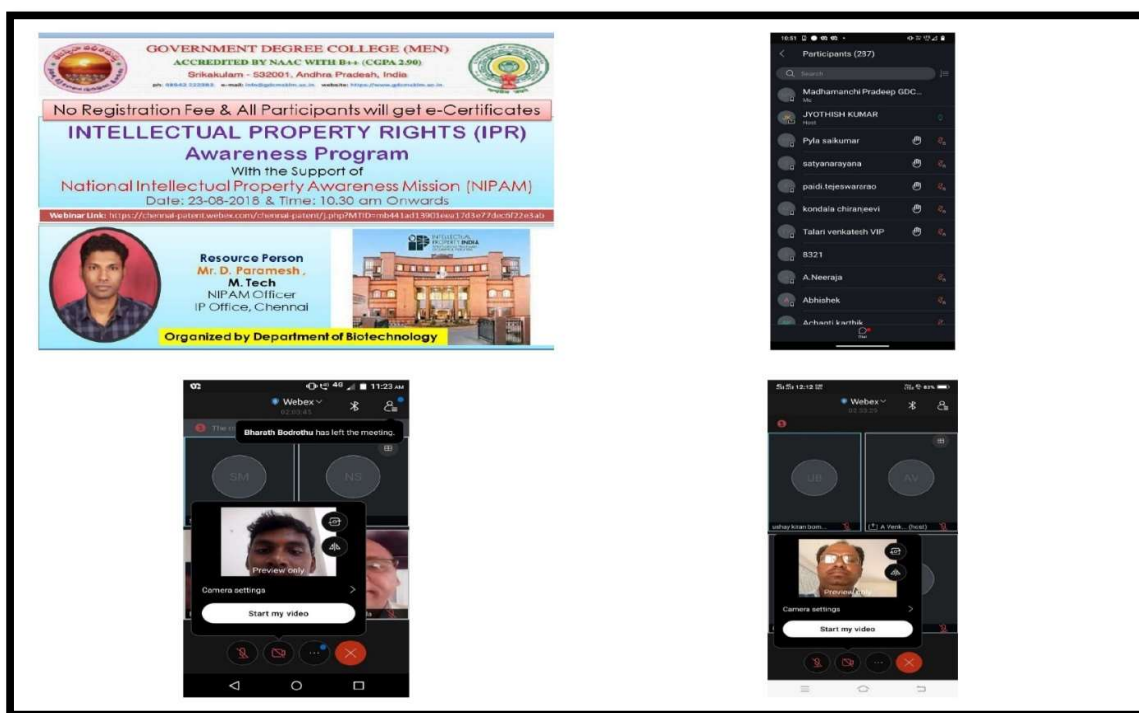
GOVERNMENT DEGREE COLLEGE (MEN)
ACCREDITED BY NAAC WITH B++ (CGPA 2.90)
Srikakulam - 532001, Andhra Pradesh, India
ph: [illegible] e-mail: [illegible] website: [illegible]

No Registration Fee & All Participants will get e-Certificates

INTELLECTUAL PROPERTY RIGHTS (IPR)
Awareness Program
With the Support of
National Intellectual Property Awareness Mission (NIPAM)
Date: 23-08-2018 & Time: 10.30 am Onwards

Webinar Link: https://chennai-patent.webex.com/chennai-patent/j.php?MTID=mb441ad18901eea17d3e77dec6f22e5ab

Resource Person
Mr. D. Paramesh,
M. Tech
NIPAM Officer
IP Office, Chennai

INTELLECTUAL PROPERTY INDIA

Organized by Department of Biotechnology

10:51
Participants (237)
Search
Madhamanchi Pradeep GDC...
Me
JYOTHISH KUMAR
Host
Pyla saikumar
satyanarayana
paidi.tejeswarsrao
kondala chiranjeevi
Talari venkatesh VIP
8321
A.Neeraja
Abhishek
Achanti karthik

11:23 AM
Webex
02:03:45
Bharath Bodrothu has left the meeting.
SM
NS
Preview only
Camera settings
Start my video

12:12
Webex
02:03:25
UB
AV
ushay kiran bom...
A Venk... (host)
Preview only
Camera settings
Start my video